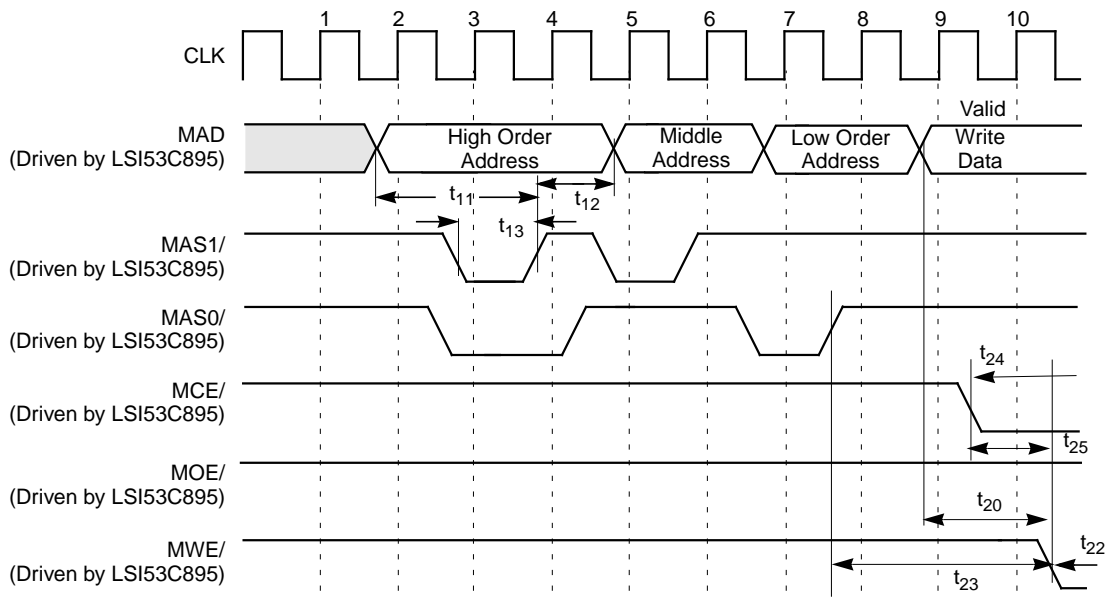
1 2 3 4 5 6 7 8 9 10

CLK

MAD
(Driven by LSI53C895)

High Order Address

Middle Address

Low Order Address

Valid Write Data

$t_{11}$

$t_{12}$

$t_{13}$

MAS1/
(Driven by LSI53C895)

MAS0/
(Driven by LSI53C895)

$t_{24}$

MCE/
(Driven by LSI53C895)

$t_{25}$

MOE/
(Driven by LSI53C895)

$t_{20}$

MWE/
(Driven by LSI53C895)

$t_{22}$

$t_{23}$